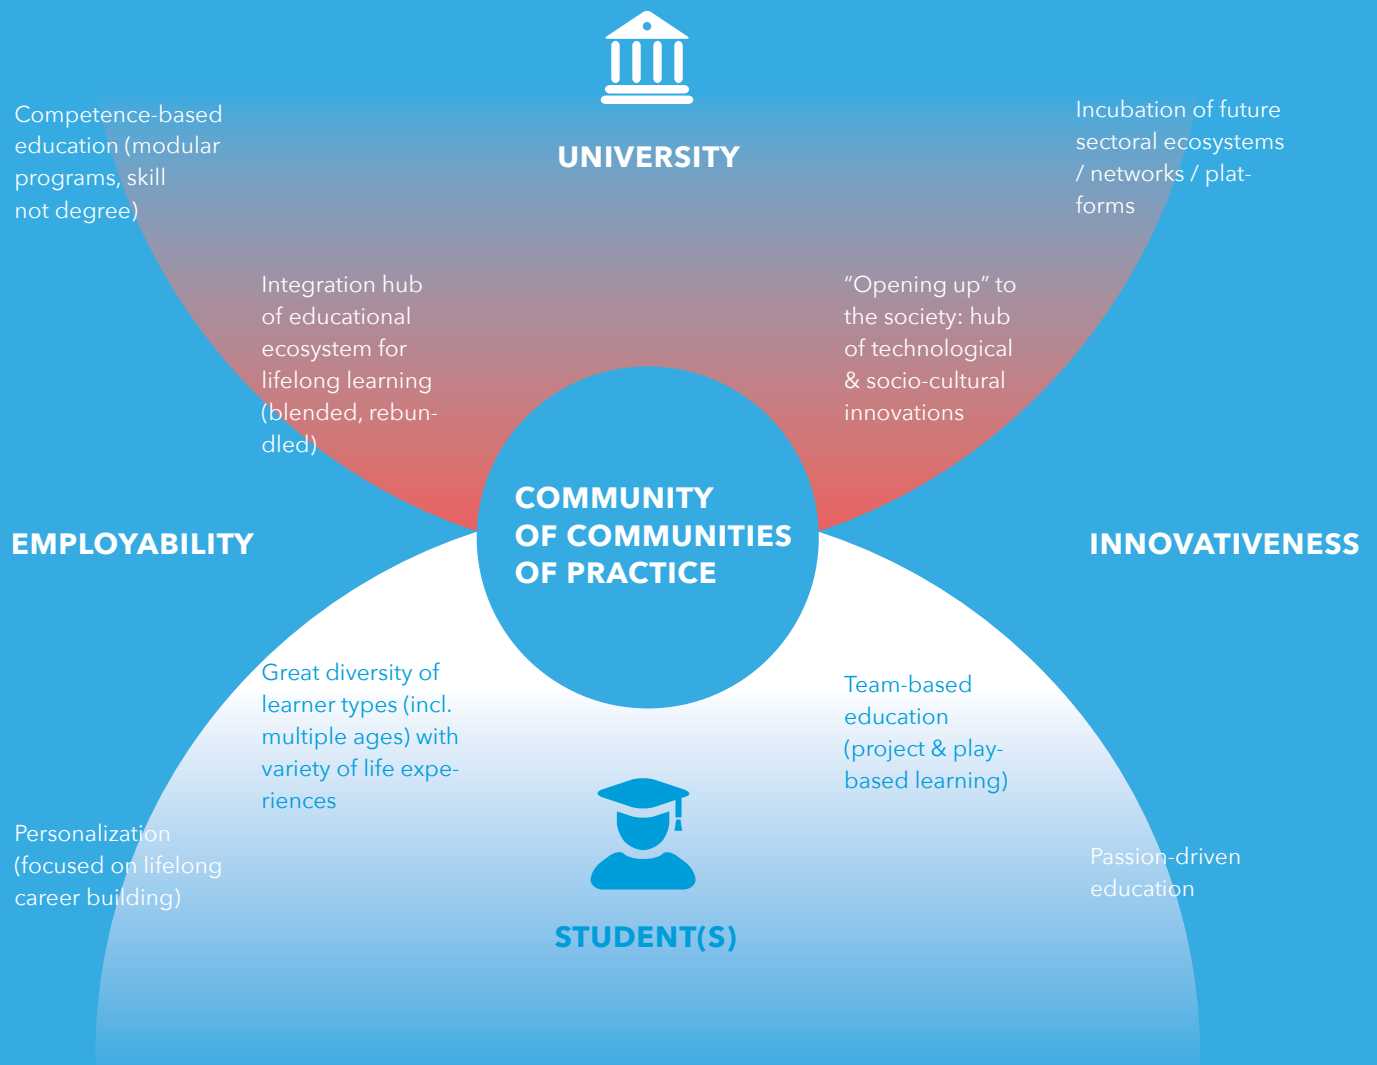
UNIVERSITY

Competence-based education (modular programs, skill not degree)

Incubation of future sectoral ecosystems / networks / platforms

Integration hub of educational ecosystem for lifelong learning (blended, rebundled)

“Opening up” to the society: hub of technological & socio-cultural innovations

EMPLOYABILITY

COMMUNITY OF COMMUNITIES OF PRACTICE

INNOVATIVENESS

Great diversity of learner types (incl. multiple ages) with variety of life experiences

Team-based education (project & play-based learning)

Personalization (focused on lifelong career building)

Passion-driven education

STUDENT(S)